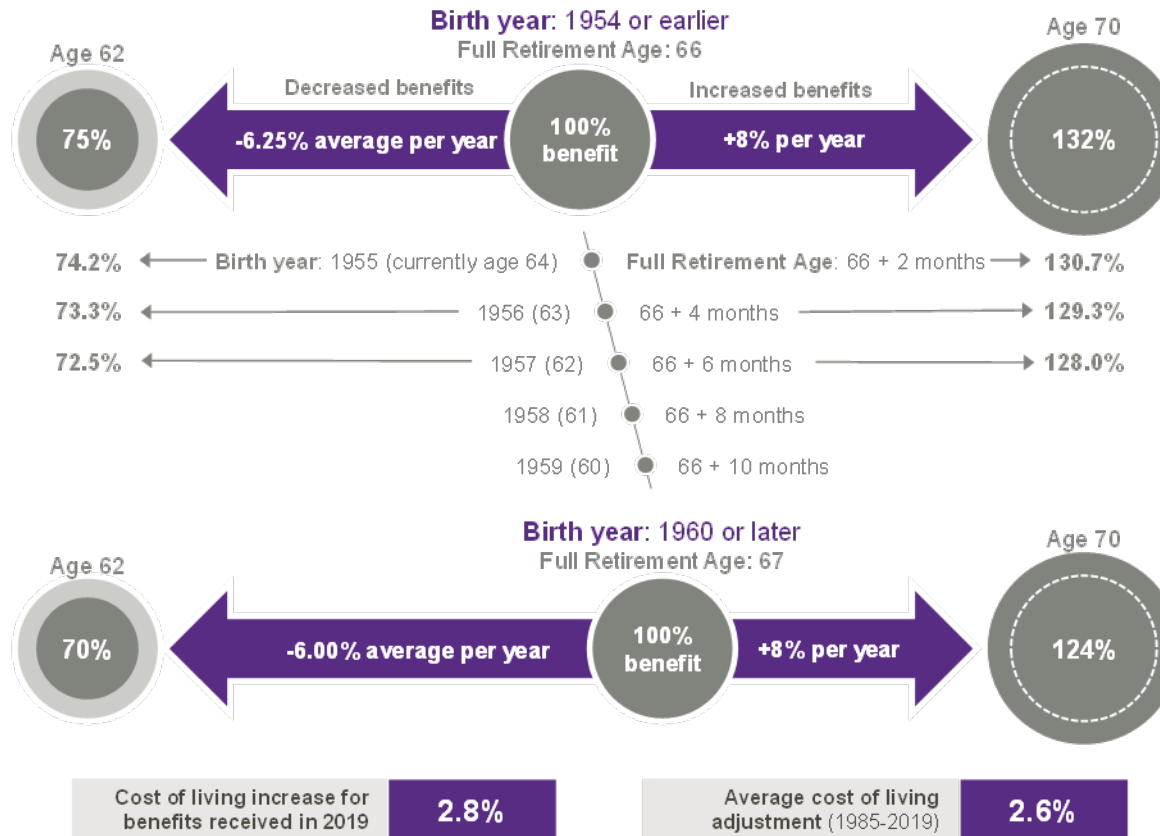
Birth year: 1954 or earlier
Full Retirement Age: 66

Age 62
75%
Decreased benefits
-6.25% average per year
100% benefit
Increased benefits
+8% per year
Age 70
132%

74.2% Birth year: 1955 (currently age 64) Full Retirement Age: 66 + 2 months 130.7%
73.3% 1956 (63) 66 + 4 months 129.3%
72.5% 1957 (62) 66 + 6 months 128.0%
1958 (61) 66 + 8 months
1959 (60) 66 + 10 months

Birth year: 1960 or later
Full Retirement Age: 67

Age 62
70%
-6.00% average per year
100% benefit
+8% per year
Age 70
124%

Cost of living increase for benefits received in 2019
2.8%

Average cost of living adjustment (1985-2019)
2.6%